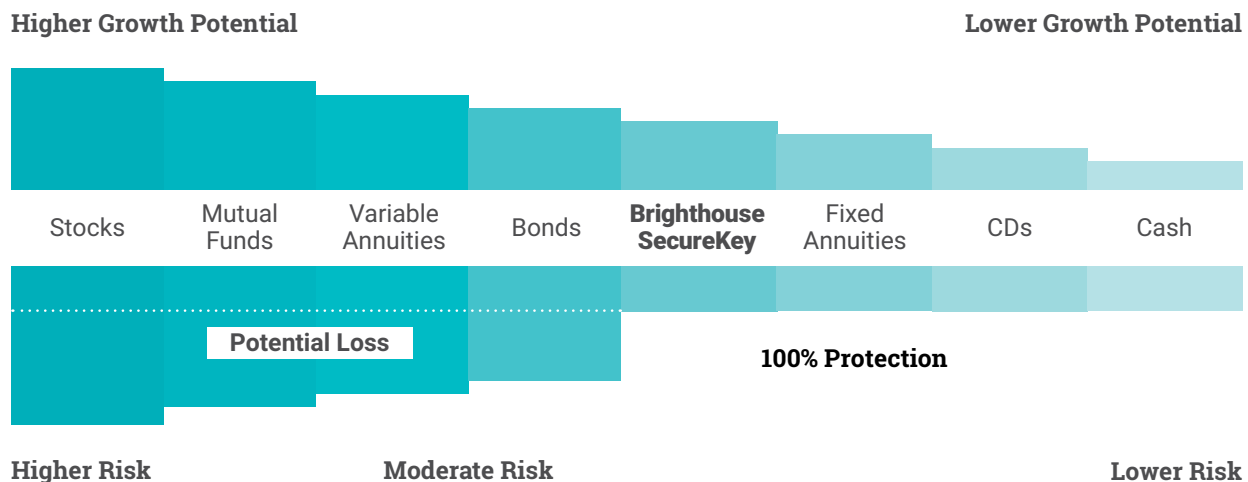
Higher Growth Potential

Lower Growth Potential

Stocks

Mutual Funds

Variable Annuities

Bonds

Brighthouse SecureKey

Fixed Annuities

CDs

Cash

Potential Loss

100% Protection

Higher Risk

Moderate Risk

Lower Risk